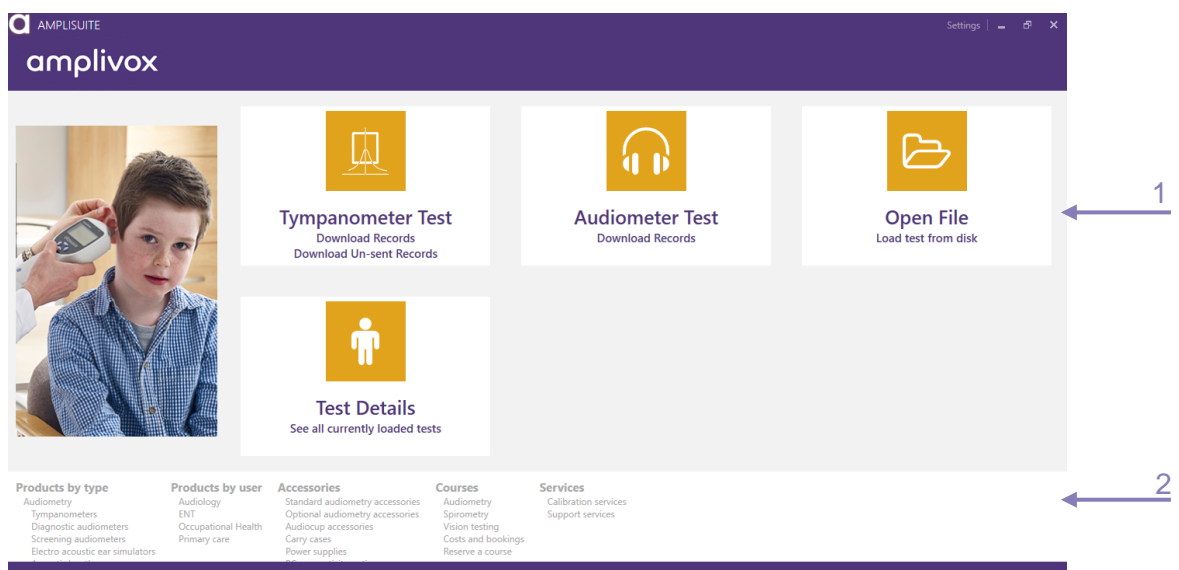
AMPLISUITE

Settings

amplivox

Tympanometer Test
Download Records
Download Un-sent Records

Audiometer Test
Download Records

Open File
Load test from disk

1

Test Details
See all currently loaded tests

Products by type
Audiometry
Tympanometers
Diagnostic audiometers
Screening audiometers
Electro acoustic ear simulators
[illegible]

Products by user
Audiology
ENT
Occupational Health
Primary care

Accessories
Standard audiometry accessories
Optional audiometry accessories
Audiocup accessories
Carry cases
Power supplies
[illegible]

Courses
Audiometry
Spirometry
Vision testing
Costs and bookings
Reserve a course

Services
Calibration services
Support services

2